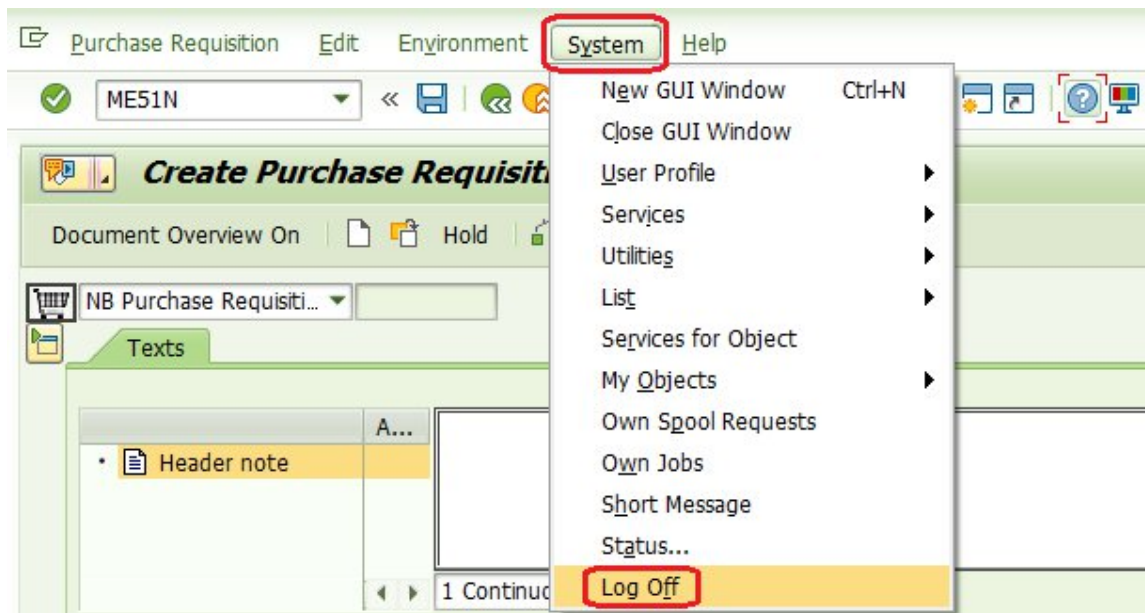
Purchase Requisition Edit Environment System Help

ME51N

Create Purchase Requisit

Document Overview On Hold

NB Purchase Requisiti...

Texts

A...

Header note

1 Continu

New GUI Window Ctrl+N
Close GUI Window
User Profile
Services
Utilities
List
Services for Object
My Objects
Own Spool Requests
Own Jobs
Short Message
Status...
Log Off